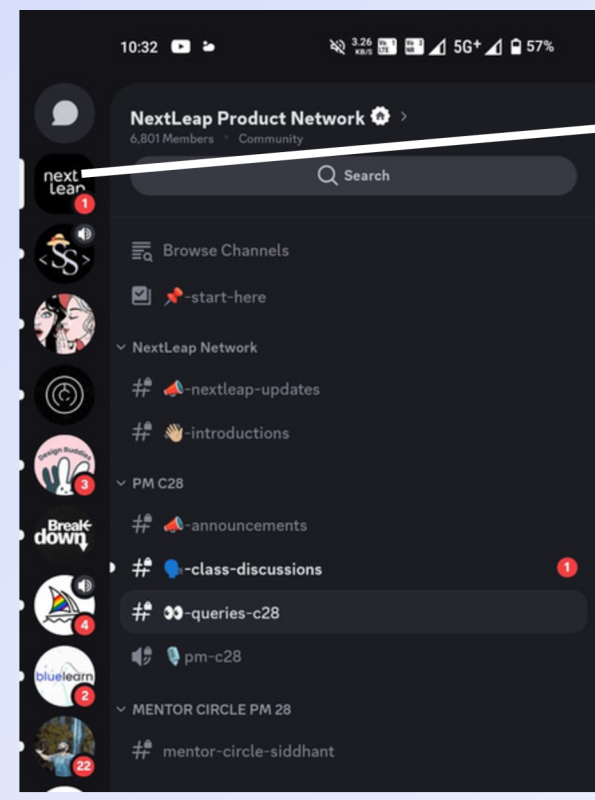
10:32 3.26 KB/S 5G+ 57%

NextLeap Product Network >
6,801 Members • Community

Search

next Leap 1

3

Break down

4

bluelearn 2

22

Browse Channels

📌-start-here

NextLeap Network

# 📣-nextleap-updates

# 👋🏼-introductions

PM C28

# 📣-announcements

# 🗣️-class-discussions 1

# 👀-queries-c28

🎙️pm-c28

MENTOR CIRCLE PM 28

# mentor-circle-siddhant